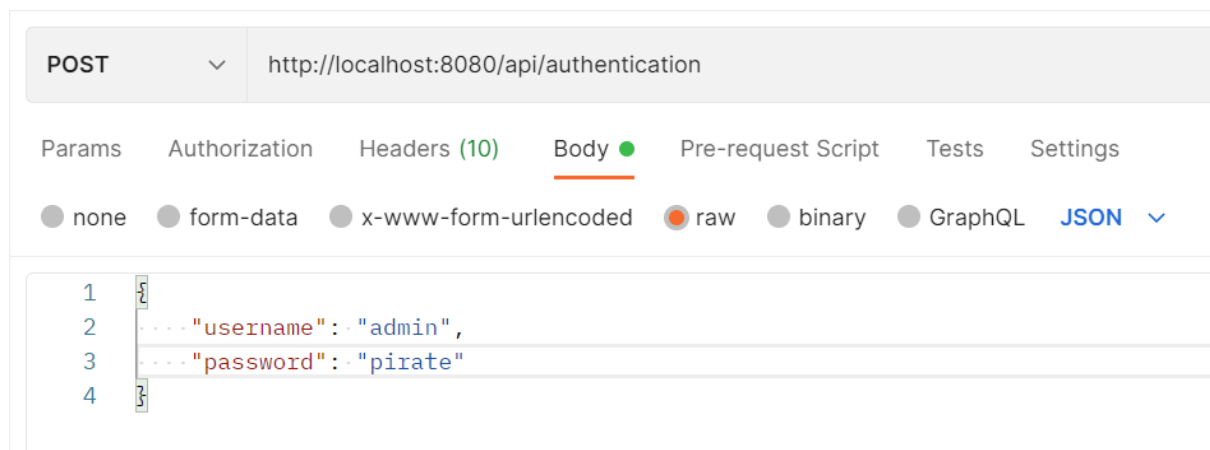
POST http://localhost:8080/api/authentication

Params Authorization Headers (10) Body Pre-request Script Tests Settings

none form-data x-www-form-urlencoded raw binary GraphQL JSON

1 {
2 "username": "admin",
3 "password": "pirate"
4 }